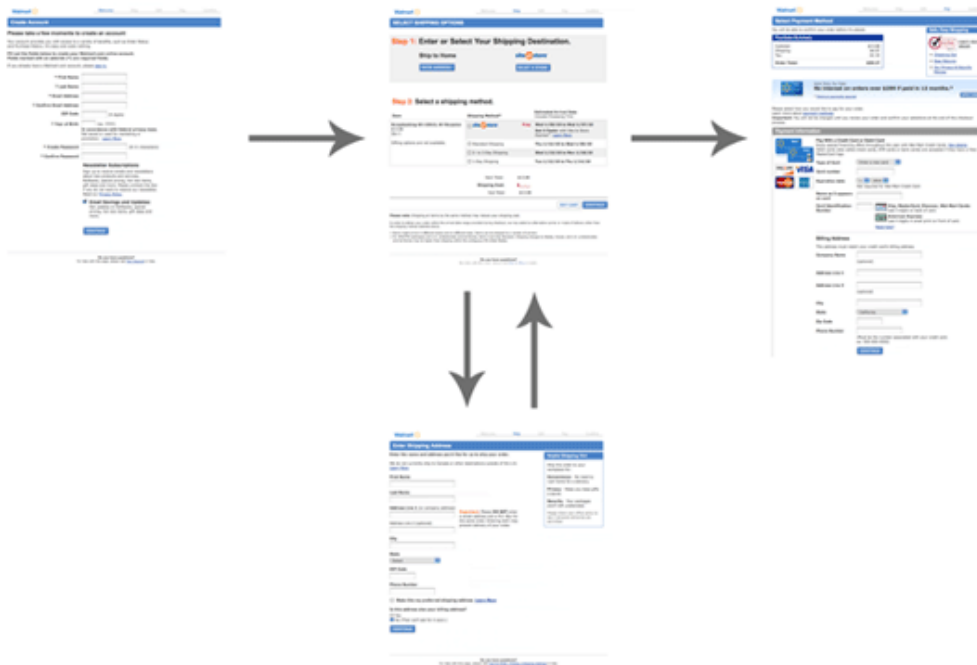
Create Account

Please take a few moments to create an account

Newsletter Subscriptions

Email Savings and Updates

SELECT SHIPPING OPTIONS

Step 1: Enter or Select Your Shipping Destination.

Ship to Home

site to store

Step 2: Select a shipping method.

Select Payment Method

No interest on orders over $299 if paid in 12 months.*

Payment Information

VISA

Billing Address

Enter Shipping Address

First Name

Last Name

City

State

ZIP Code

Phone Number